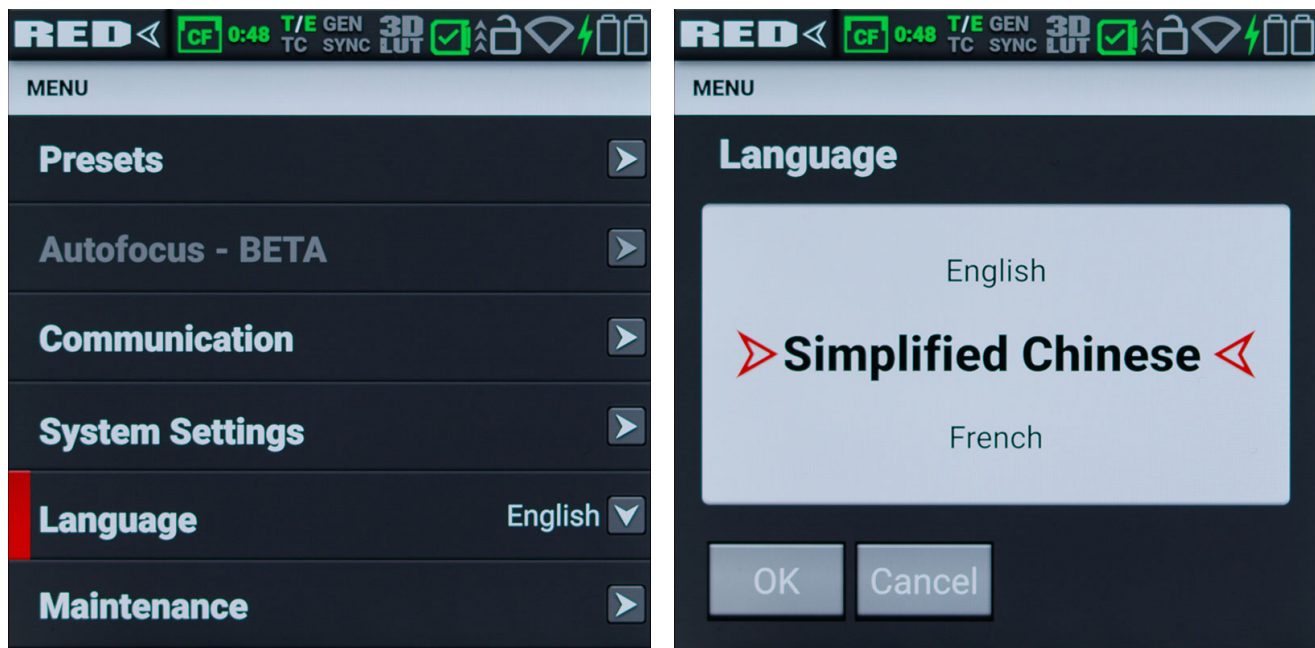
RED CF 0:48 T/E TC GEN SYNC 3D LUT

MENU

Presets

Autofocus - BETA

Communication

System Settings

Language English

Maintenance

RED CF 0:48 T/E TC GEN SYNC 3D LUT

MENU

Language

English

Simplified Chinese

French

OK Cancel